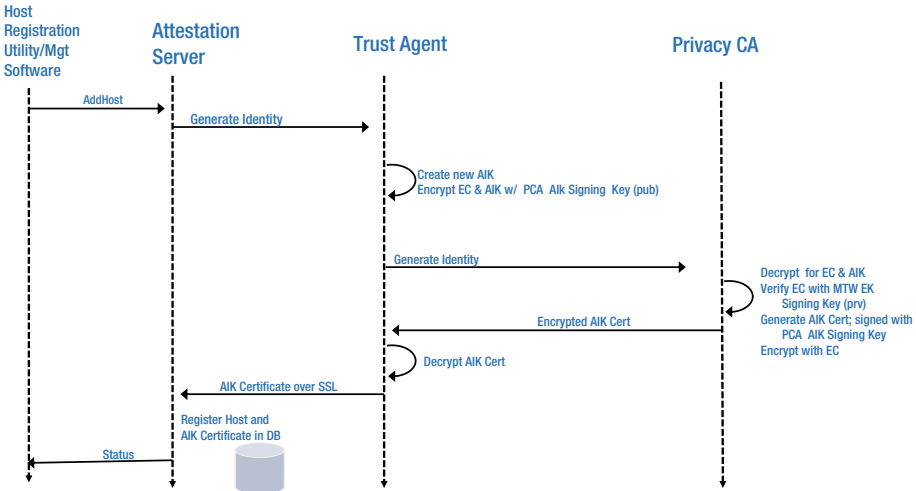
Host Registration Utility/Mgt Software

Attestation Server

Trust Agent

Privacy CA

AddHost

Generate Identity

Create new AIK
Encrypt EC & AIK w/ PCA Alk Signing Key (pub)

Generate Identity

Decrypt for EC & AIK
Verify EC with MTW EK Signing Key (prv)
Generate AIK Cert; signed with PCA AIK Signing Key
Encrypt with EC

Encrypted AIK Cert

Decrypt AIK Cert

AIK Certificate over SSL

Register Host and AIK Certificate in DB

Status